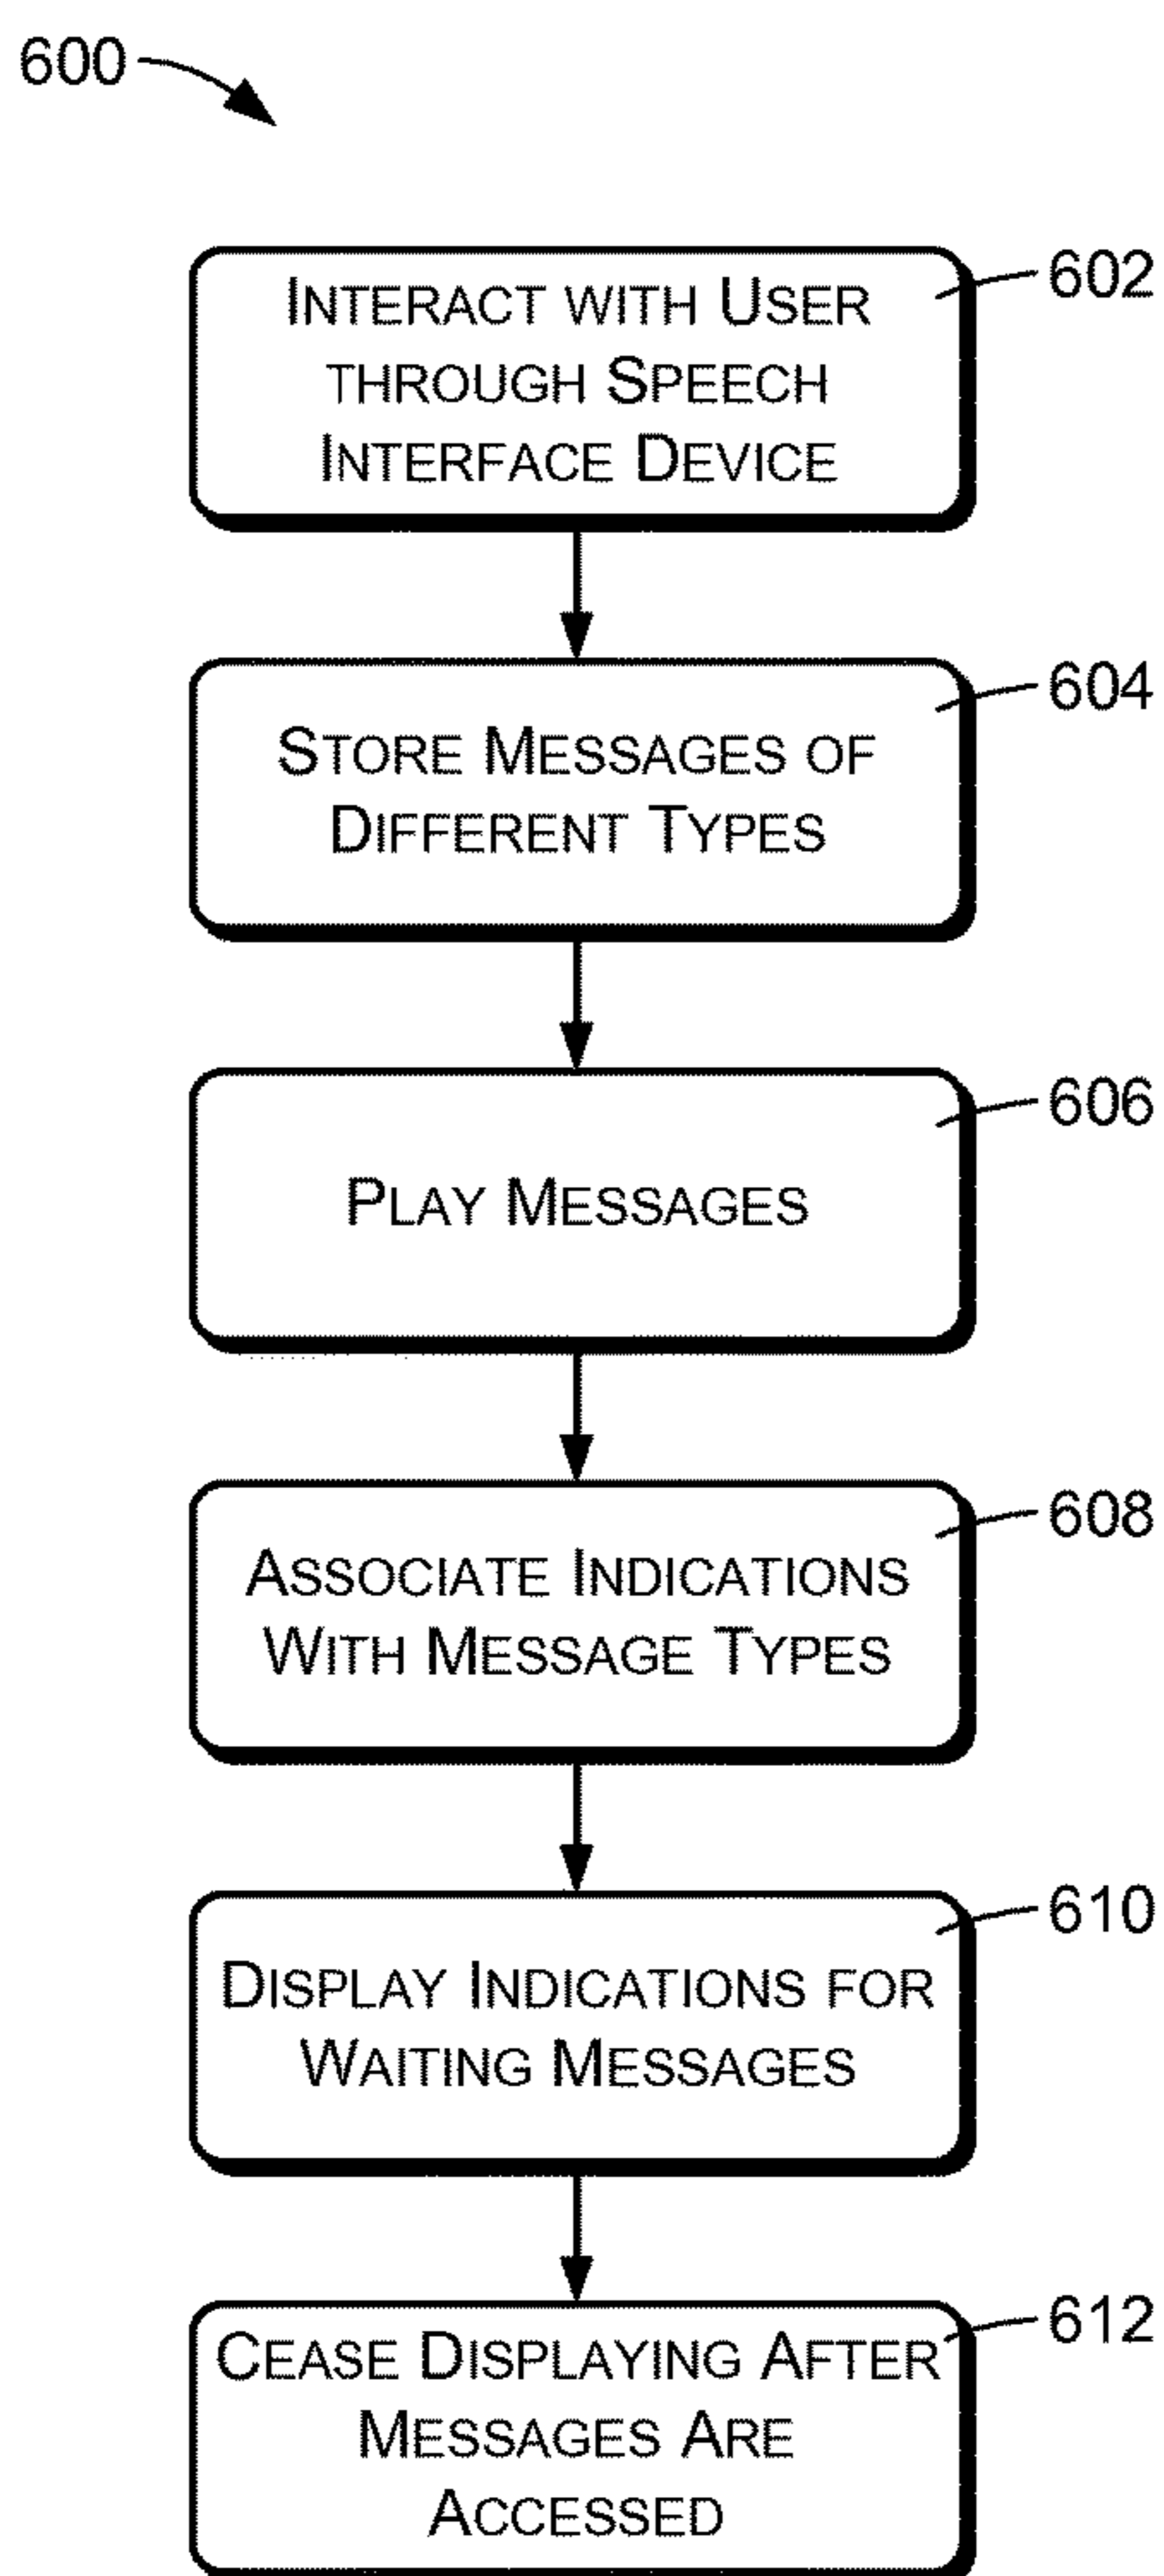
600

Interact with User through Speech Interface Device

602

Store Messages of Different Types

604

Play Messages

606

Associate Indications With Message Types

608

Display Indications for Waiting Messages

610

Cease Displaying After Messages Are Accessed

612